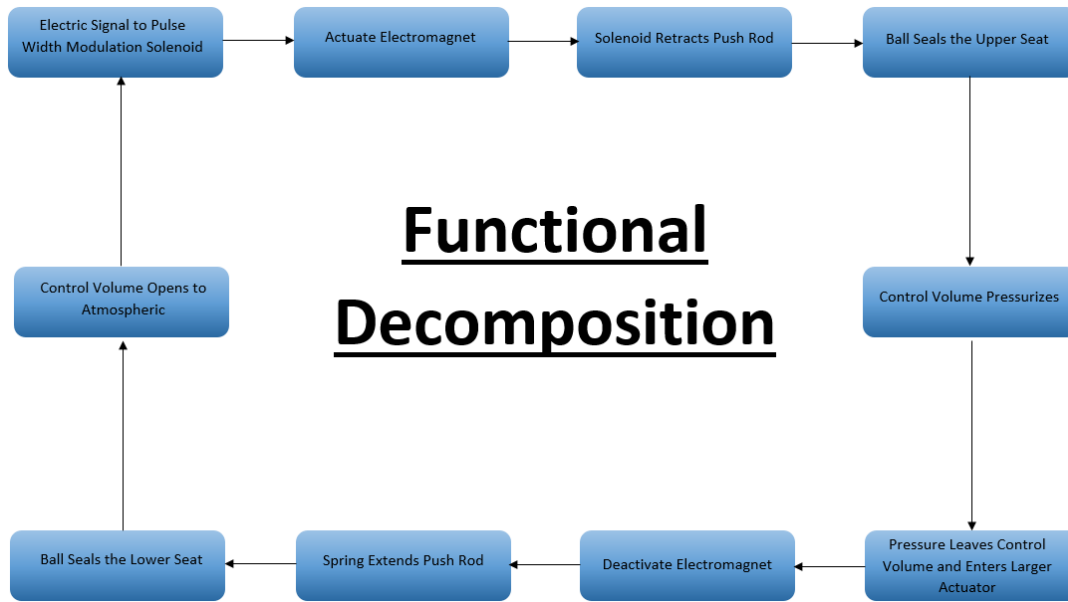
Electric Signal to Pulse Width Modulation Solenoid

Actuate Electromagnet

Solenoid Retracts Push Rod

Ball Seals the Upper Seat

Functional Decomposition

Control Volume Opens to Atmospheric

Control Volume Pressurizes

Pressure Leaves Control Volume and Enters Larger Actuator

Deactivate Electromagnet

Spring Extends Push Rod

Ball Seals the Lower Seat